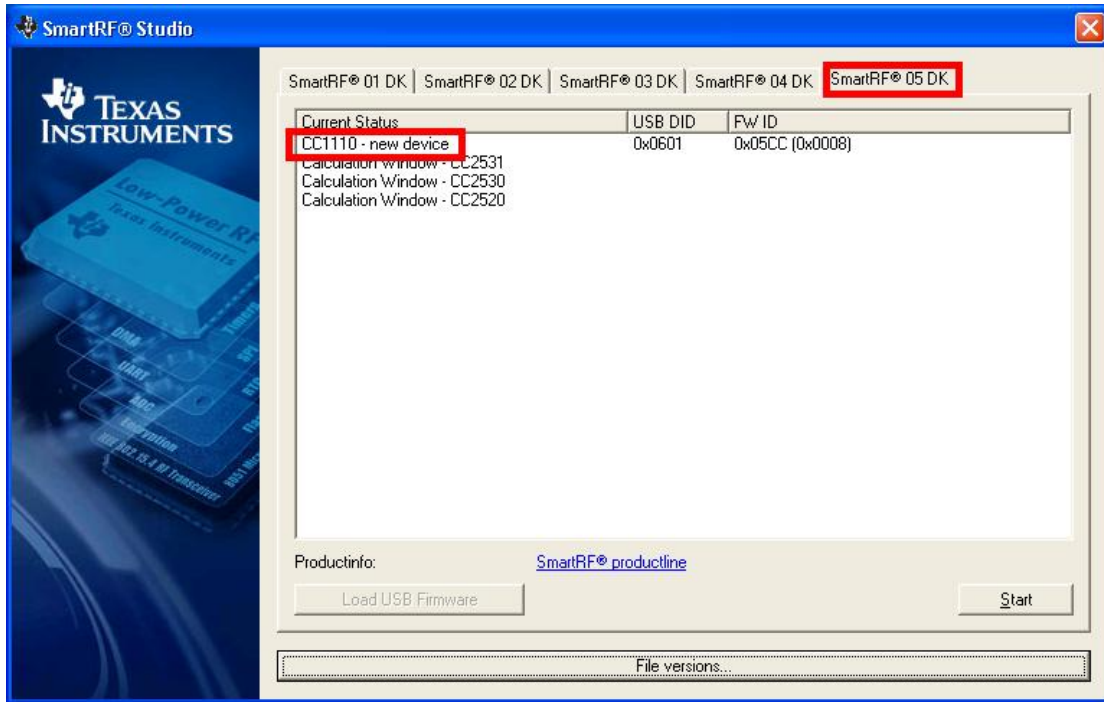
SmartRF® Studio

TEXAS INSTRUMENTS

Low-Power RF
Texas Instruments
DMA
UART
ADC
SPI
RTC
Encryption
IEEE 802.15.4 RF Transceiver

SmartRF® 01 DK | SmartRF® 02 DK | SmartRF® 03 DK | SmartRF® 04 DK | SmartRF® 05 DK

| Current Status | USB DID | FW ID |
|---|---|---|
| CC1110 - new device | 0x0601 | 0x05CC (0x0008) |
| Calculation Window - CC2531 | | |
| Calculation Window - CC2530 | | |
| Calculation Window - CC2520 | | |

Productinfo: SmartRF® productline

Load USB Firmware

Start

File versions...